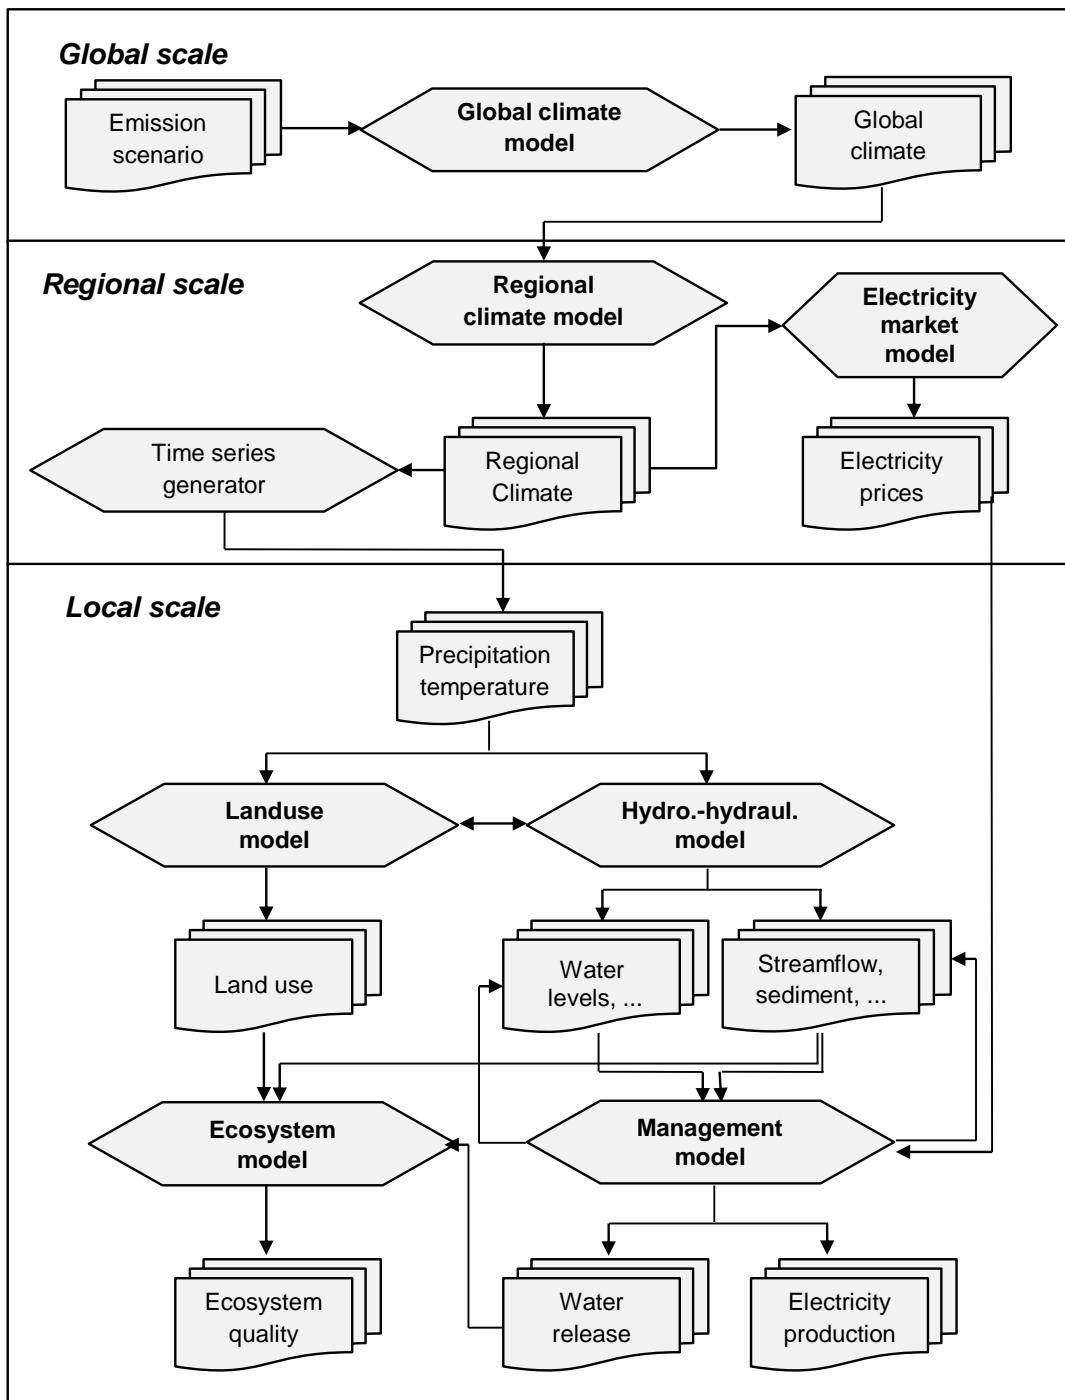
Global scale

Emission scenario

Global climate model

Global climate

Regional scale

Regional climate model

Electricity market model

Time series generator

Regional Climate

Electricity prices

Local scale

Precipitation temperature

Landuse model

Hydro.-hydraul. model

Land use

Water levels, ...

Streamflow, sediment, ...

Ecosystem model

Management model

Ecosystem quality

Water release

Electricity production